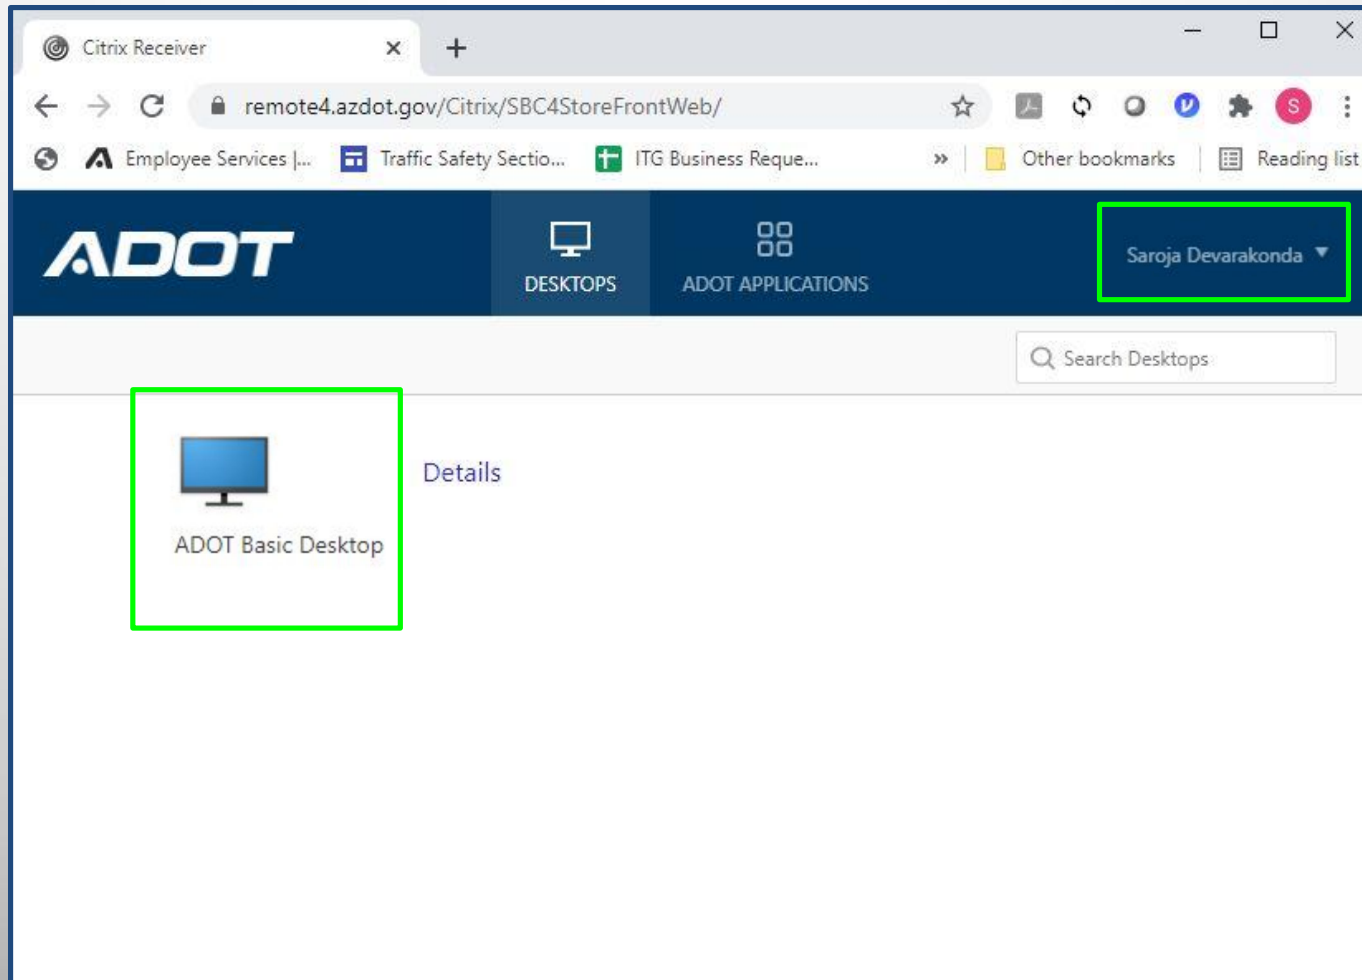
Citrix Receiver ×
+

remote4.azdot.gov/Citrix/SBC4StoreFrontWeb/

S

Employee Services |... Traffic Safety Sectio... ITG Business Reque... » Other bookmarks Reading list

ADOT

DESKTOPS

ADOT APPLICATIONS

Saroja Devarakonda

Search Desktops

ADOT Basic Desktop

Details